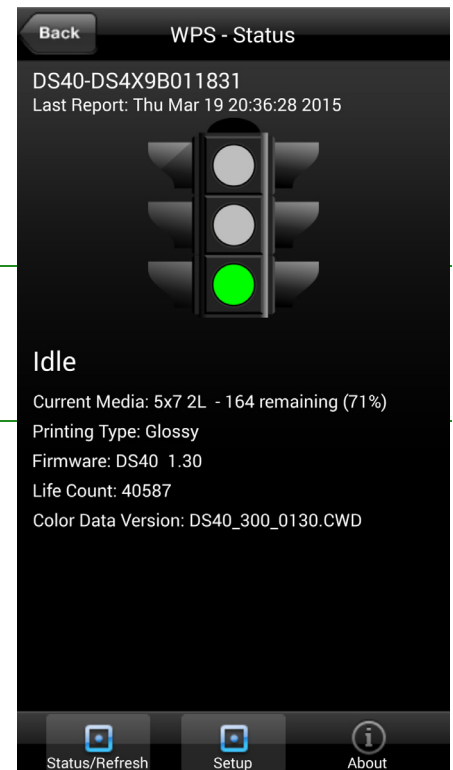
Back
WPS - Status

DS40-DS4X9B011831
Last Report: Thu Mar 19 20:36:28 2015

Idle

Current Media: 5x7 2L - 164 remaining (71%)
Printing Type: Glossy
Firmware: DS40 1.30
Life Count: 40587
Color Data Version: DS40_300_0130.CWD

Status/Refresh
Setup
About